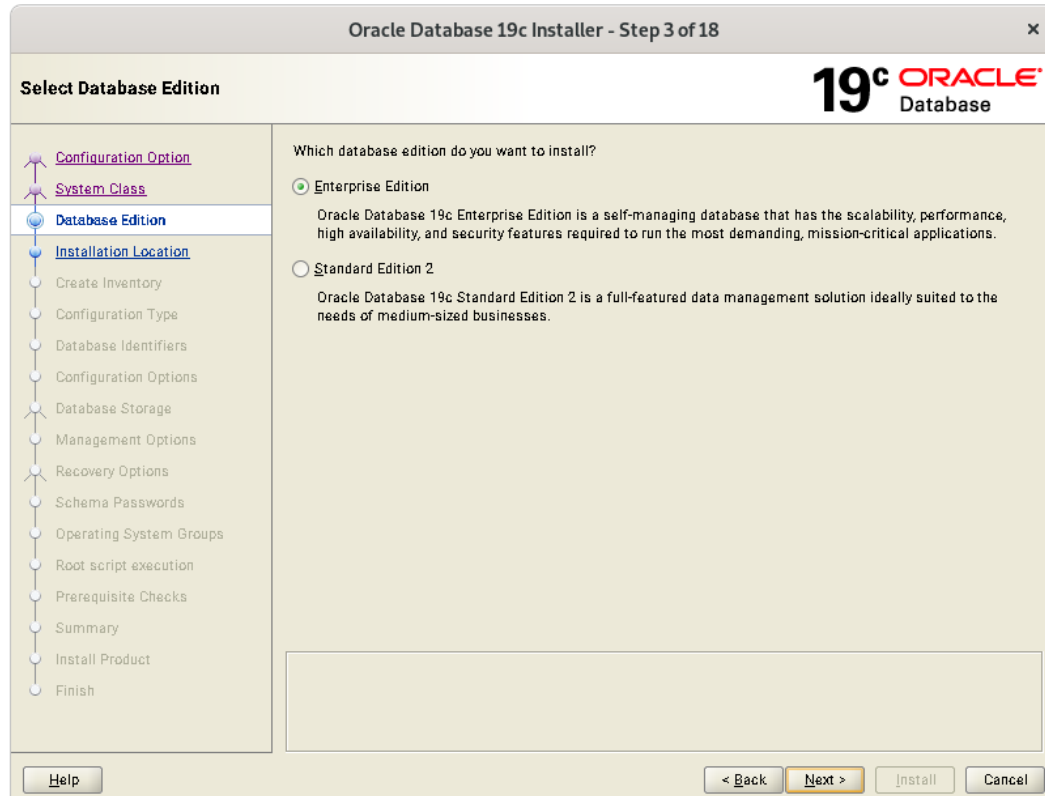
Oracle Database 19c Installer - Step 3 of 18

Select Database Edition

19c ORACLE Database

Configuration Option
System Class
Database Edition
Installation Location
Create Inventory
Configuration Type
Database Identifiers
Configuration Options
Database Storage
Management Options
Recovery Options
Schema Passwords
Operating System Groups
Root script execution
Prerequisite Checks
Summary
Install Product
Finish

Which database edition do you want to install?

Enterprise Edition

Oracle Database 19c Enterprise Edition is a self-managing database that has the scalability, performance, high availability, and security features required to run the most demanding, mission-critical applications.

Standard Edition 2

Oracle Database 19c Standard Edition 2 is a full-featured data management solution ideally suited to the needs of medium-sized businesses.

Help

< Back

Next >

Install

Cancel